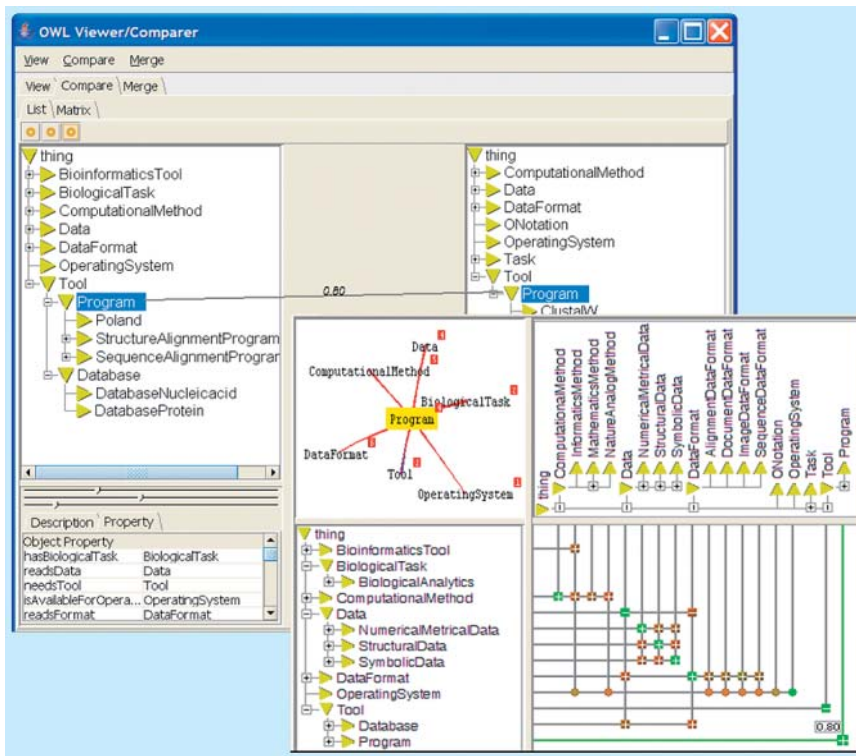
OWL Viewer/Comparer

View Compare Merge

View Compare Merge

List Matrix

thing
BioinformaticsTool
BiologicalTask
ComputationalMethod
Data
DataFormat
OperatingSystem
Tool
Program
Poland
StructureAlignmentProgram
SequenceAlignmentProgra
Database
DatabaseNucleicacid
DatabaseProtein

0.80

thing
ComputationalMethod
Data
DataFormat
ONotation
OperatingSystem
Task
Tool
Program
ClustalW

Description Property

| Object Property | |
|---|---|
| hasBiologicalTask | BiologicalTask |
| readsData | Data |
| needsTool | Tool |
| isAvailableForOpera... | OperatingSystem |
| readsFormat | DataFormat |

Data
ComputationalMethod
BiologicalTask
Program
DataFormat
Tool
OperatingSystem

thing
ComputationalMethod
InformaticsMethod
MathematicsMethod
NatureAnalogMethod
Data
NumericalMetricalData
StructuralData
SymbolicData
DataFormat
AlignmentDataFormat
DocumentDataFormat
ImageDataFormat
SequenceDataFormat
ONotation
OperatingSystem
Task
Tool
Program

thing
BioinformaticsTool
BiologicalTask
BiologicalAnalytics
ComputationalMethod
Data
NumericalMetricalData
StructuralData
SymbolicData
DataFormat
OperatingSystem
Tool
Database
Program

0.80